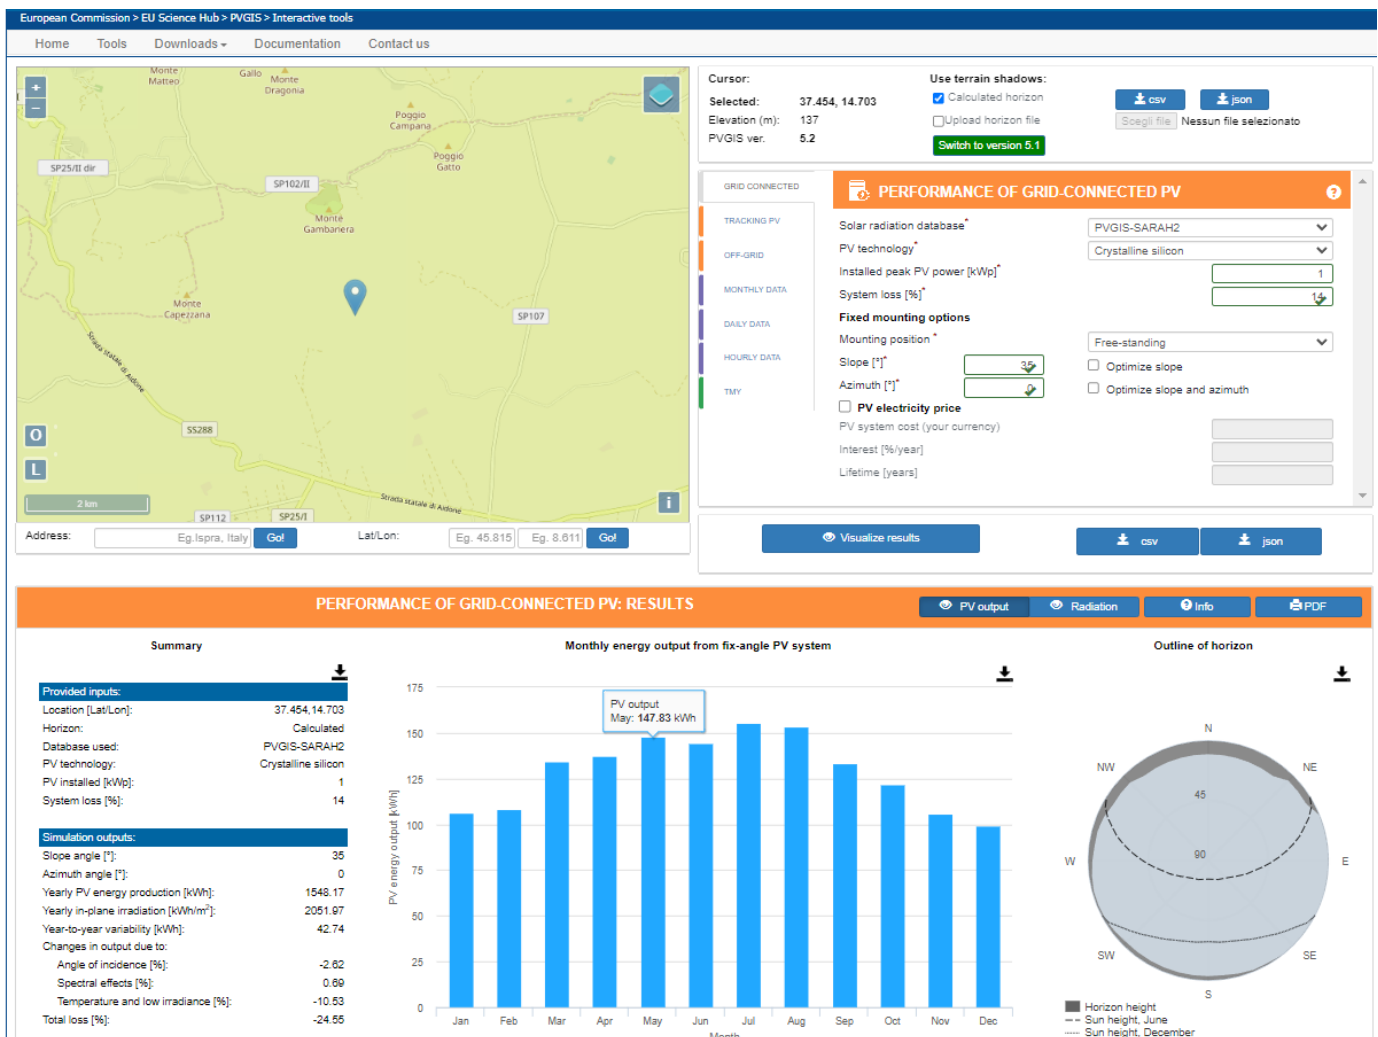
European Commission > EU Science Hub > PVGIS > Interactive tools

Home Tools Downloads Documentation Contact us

Monte Matteo
Gallo
Monte Dragonia
Poggio Campana
Poggio Gatto
SP25/II dir
SP102/II
Monte Gambanera
Monte Capezzana
SP107
Strada Statale di Aidone
SS288
2 km
SP112
SP25/I
Strada statale di Aidone

Address: Eg. Ispra, Italy Go!
Lat/Lon: Eg. 45.815 Eg. 8.611 Go!

Cursor:
Selected: 37.454, 14.703
Elevation (m): 137
PVGIS ver. 5.2

Use terrain shadows:
Calculated horizon
Upload horizon file
Switch to version 5.1
csv
json
Scegli file Nessun file selezionato

GRID CONNECTED
TRACKING PV
OFF-GRID
MONTHLY DATA
DAILY DATA
HOURLY DATA
TMY

PERFORMANCE OF GRID-CONNECTED PV

Solar radiation database* PVGIS-SARAH2
PV technology* Crystalline silicon
Installed peak PV power [kWp]* 1
System loss [%]* 14
Fixed mounting options
Mounting position* Free-standing
Slope [°]* 35
Azimuth [°]* 0
Optimize slope
Optimize slope and azimuth
PV electricity price
PV system cost (your currency)
Interest [%/year]
Lifetime [years]

Visualize results
csv
json

PERFORMANCE OF GRID-CONNECTED PV: RESULTS
PV output Radiation Info PDF

Summary

| Provided inputs: | |
|---|---|
| Location [Lat/Lon]: | 37.454,14.703 |
| Horizon: | Calculated |
| Database used: | PVGIS-SARAH2 |
| PV technology: | Crystalline silicon |
| PV installed [kWp]: | 1 |
| System loss [%]: | 14 |

| Simulation outputs: | |
|---|---|
| Slope angle [°]: | 35 |
| Azimuth angle [°]: | 0 |
| Yearly PV energy production [kWh]: | 1548.17 |
| Yearly in-plane irradiation [kWh/m²]: | 2051.97 |
| Year-to-year variability [kWh]: | 42.74 |
| Changes in output due to: | |
| Angle of incidence [%]: | -2.62 |
| Spectral effects [%]: | 0.69 |
| Temperature and low irradiance [%]: | -10.53 |
| Total loss [%]: | -24.55 |

Monthly energy output from fix-angle PV system
PV output
May: 147.83 kWh
175 150 125 100 75 50 25 0
PV energy output [kWh]
Jan Feb Mar Apr May Jun Jul Aug Sep Oct Nov Dec
Month

Outline of horizon
N NE E SE S SW W NW
45
90
Horizon height
Sun height, June
Sun height, December